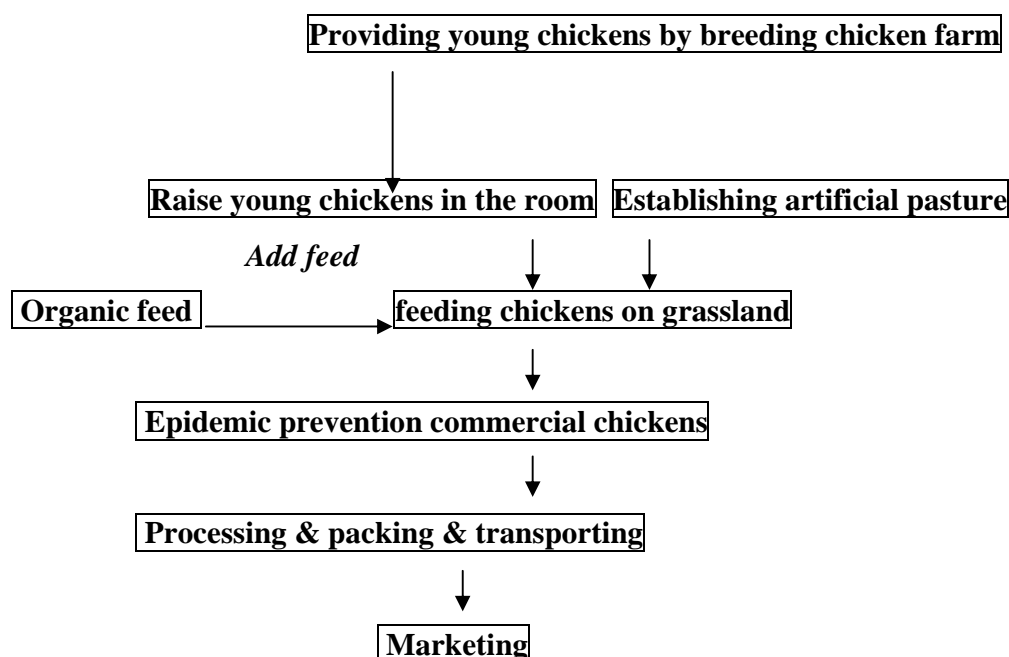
Providing young chickens by breeding chicken farm

Raise young chickens in the room

Establishing artificial pasture

Add feed

Organic feed

feeding chickens on grassland

Epidemic prevention commercial chickens

Processing & packing & transporting

Marketing